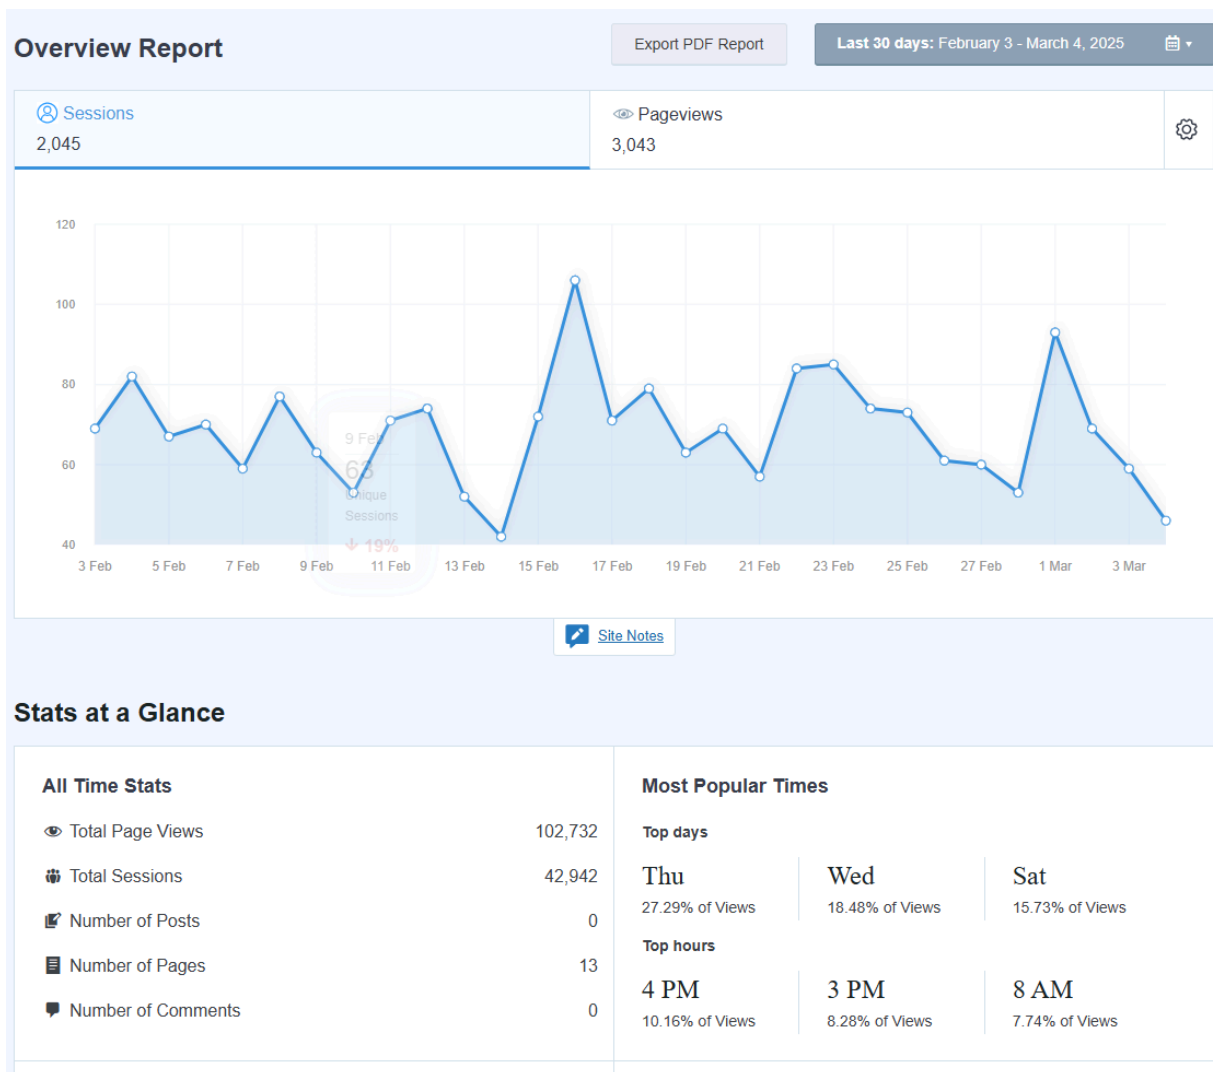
Overview Report

Export PDF Report

Last 30 days: February 3 - March 4, 2025

Sessions
2,045

Pageviews
3,043

120
100
80
60
40

3 Feb 5 Feb 7 Feb 9 Feb 11 Feb 13 Feb 15 Feb 17 Feb 19 Feb 21 Feb 23 Feb 25 Feb 27 Feb 1 Mar 3 Mar

9 Feb
63
Unique Sessions
19%

Site Notes

Stats at a Glance

All Time Stats

| | |
|---|---|
| Total Page Views | 102,732 |
| Total Sessions | 42,942 |
| Number of Posts | 0 |
| Number of Pages | 13 |
| Number of Comments | 0 |

Most Popular Times

Top days

Thu
27.29% of Views

Wed
18.48% of Views

Sat
15.73% of Views

Top hours

4 PM
10.16% of Views

3 PM
8.28% of Views

8 AM
7.74% of Views